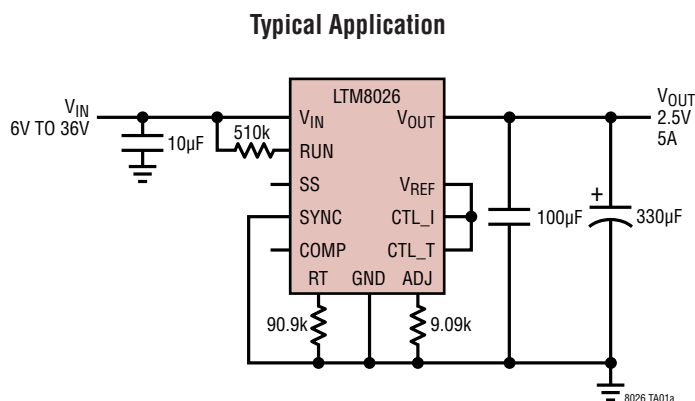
Typical Application

$V_{IN}$
6V TO 36V

10µF

510k

LTM8026

$V_{IN}$

RUN

SS

SYNC

COMP

$V_{OUT}$

$V_{REF}$

CTL_I

CTL_T

RT

GND

ADJ

90.9k

9.09k

100µF

+

330µF

$V_{OUT}$
2.5V
5A

8026 TA01a